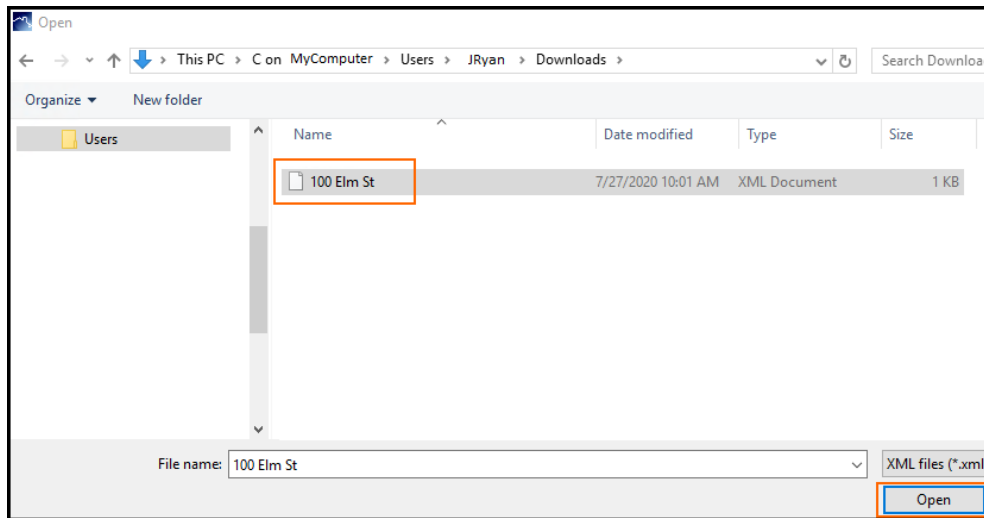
Open

This PC > C on MyComputer > Users > JRyan > Downloads >

Search Downloa

Organize ▾ New folder

Users

| Name | Date modified | Type | Size |
|---|---|---|---|
| 100 Elm St | 7/27/2020 10:01 AM | XML Document | 1 KB |

File name: 100 Elm St

XML files (*.xml

Open